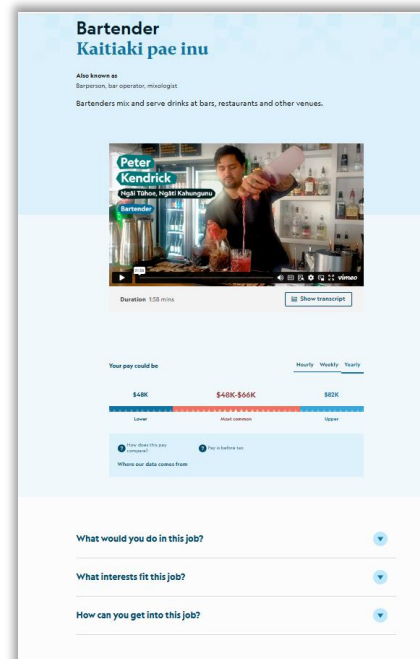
Bartender
Kaitiaki pae inu

Also known as
Barperson, bar operator, mixologist

Bartenders mix and serve drinks at bars, restaurants and other venues.

Peter
Kendrick
Ngāi Tūhoe, Ngāti Kahungunu
Bartender

vimeo

Duration 1:58 mins

Show transcript

Your pay could be

Hourly Weekly Yearly

$48K $48K-$66K $82K

Lower Most common Upper

How does this pay compare?

Pay is before tax

Where our data comes from

What would you do in this job?

What interests fit this job?

How can you get into this job?